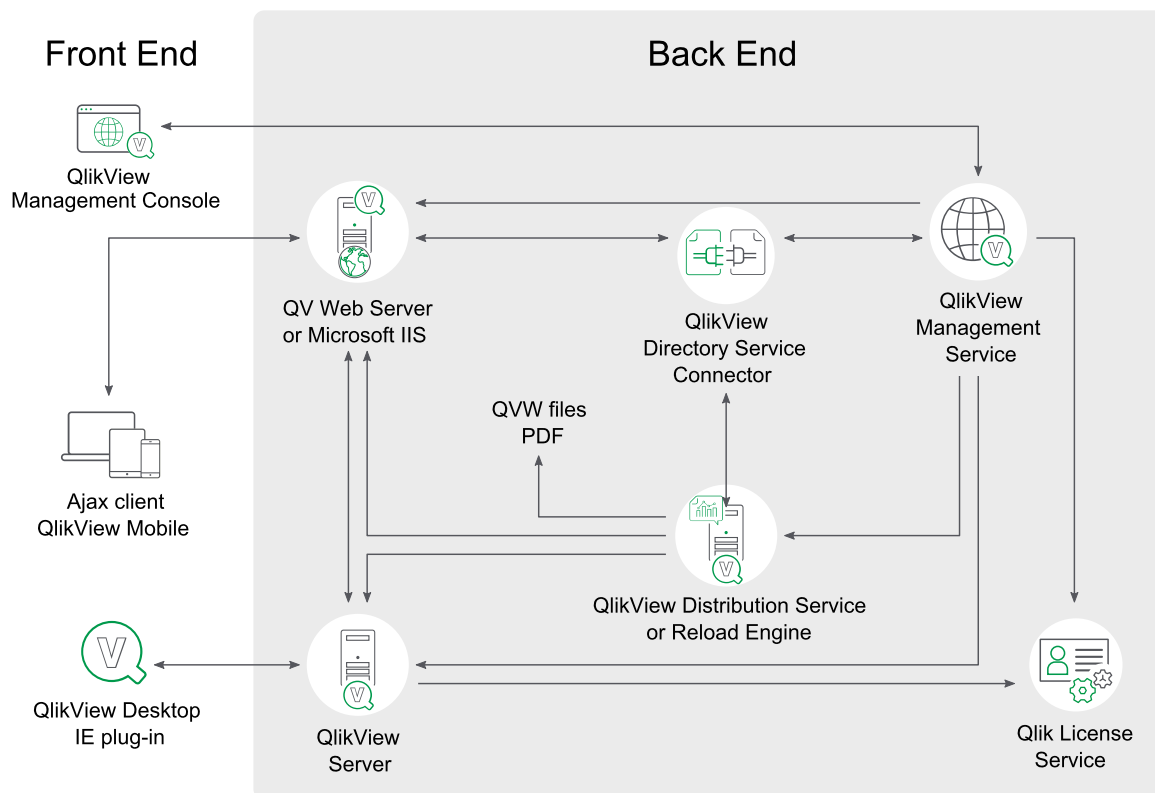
Front End

Back End

QlikView Management Console

QV Web Server or Microsoft IIS

QlikView Directory Service Connector

QlikView Management Service

Ajax client QlikView Mobile

QVW files PDF

QlikView Distribution Service or Reload Engine

QlikView Desktop IE plug-in

QlikView Server

Qlik License Service